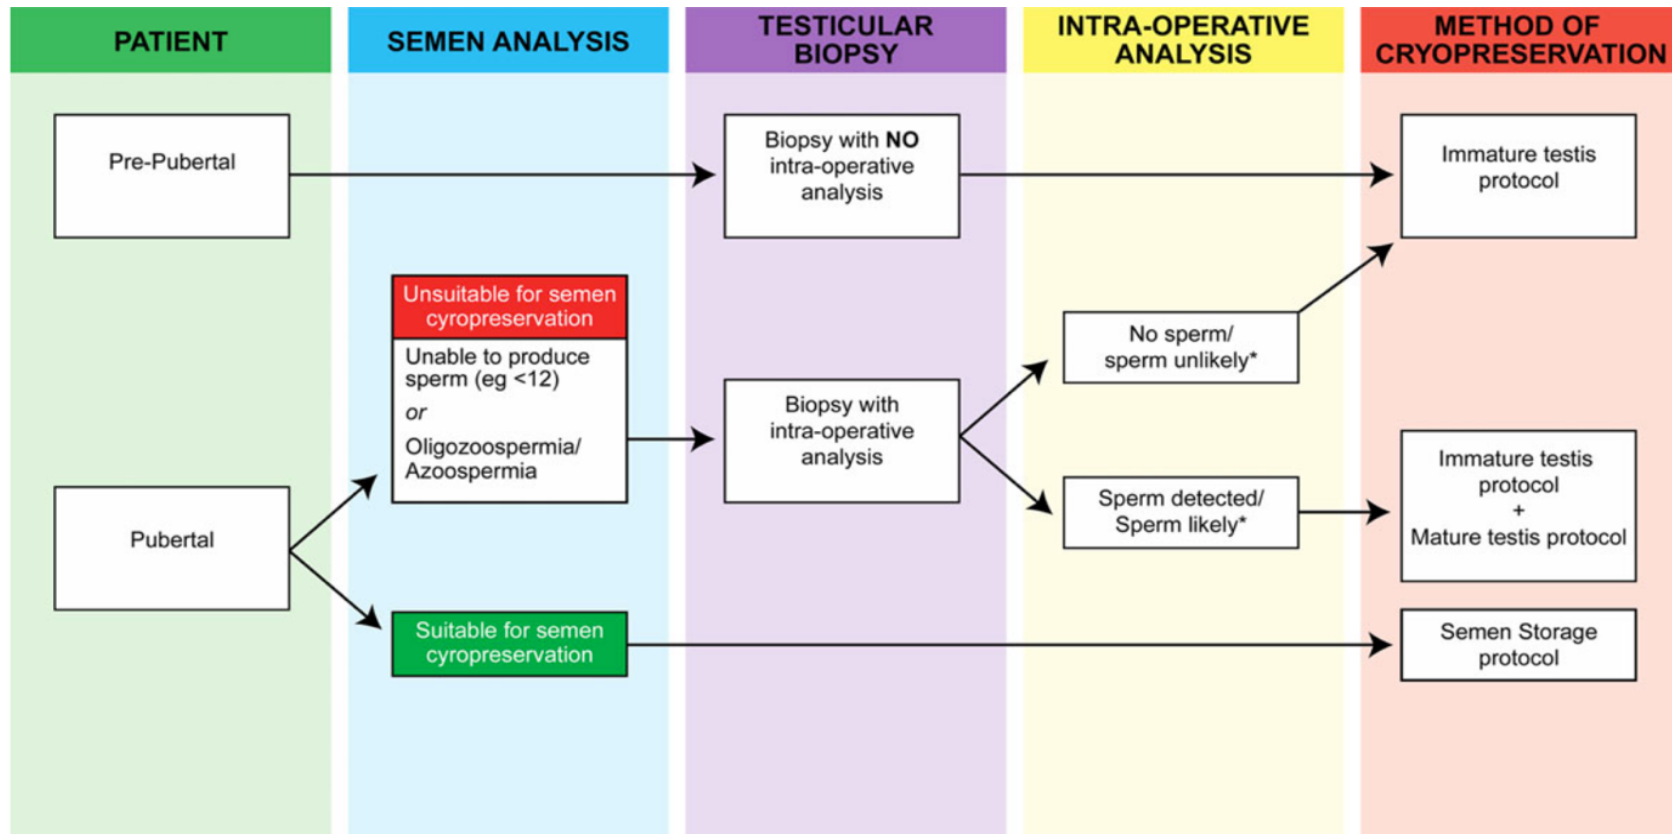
PATIENT

SEMEN ANALYSIS

TESTICULAR BIOPSY

INTRA-OPERATIVE ANALYSIS

METHOD OF CRYOPRESERVATION

Pre-Pubertal

Biopsy with NO intra-operative analysis

Immature testis protocol

Unsuitable for semen cyropreservation

Unable to produce sperm (eg <12)

or

Oligozoospermia/ Azoospermia

No sperm/ sperm unlikely*

Biopsy with intra-operative analysis

Sperm detected/ Sperm likely*

Immature testis protocol + Mature testis protocol

Pubertal

Suitable for semen cyropreservation

Semen Storage protocol